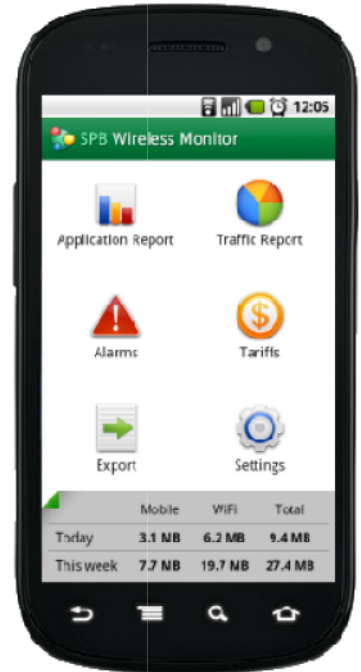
12:05

SPB Wireless Monitor

Application Report

Traffic Report

Alarms

Tariffs

Export

Settings

| | Mobile | WiFi | Total |
|---|---|---|---|
| Today | 3.1 MB | 6.2 MB | 9.4 MB |
| This week | 7.7 MB | 19.7 MB | 27.4 MB |